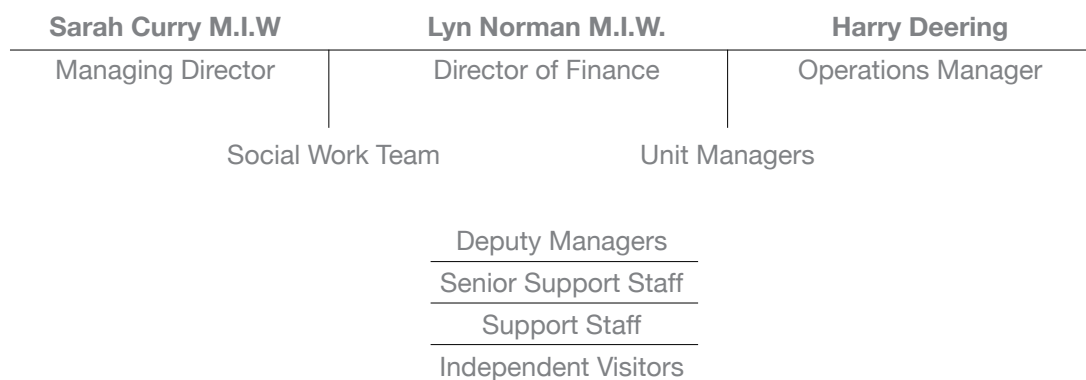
Sarah Curry M.I.W
Managing Director

Lyn Norman M.I.W.
Director of Finance

Harry Deering
Operations Manager

Social Work Team

Unit Managers

Deputy Managers

Senior Support Staff

Support Staff

Independent Visitors